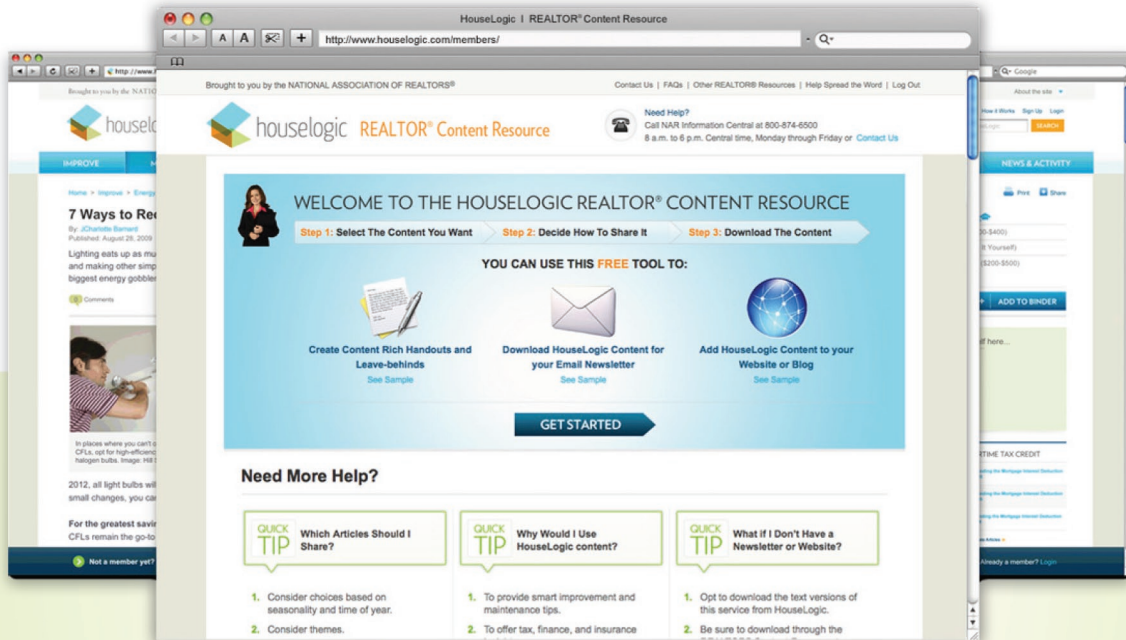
HouseLogic | REALTOR® Content Resource

A A + http://www.houselogic.com/members/

Brought to you by the NATIONAL ASSOCIATION OF REALTORS®

Contact Us | FAQs | Other REALTOR® Resources | Help Spread the Word | Log Out

houselogic REALTOR® Content Resource

Need Help?
Call NAR Information Central at 800-874-6500
8 a.m. to 6 p.m. Central time, Monday through Friday or Contact Us

WELCOME TO THE HOUSELOGIC REALTOR® CONTENT RESOURCE

Step 1: Select The Content You Want
Step 2: Decide How To Share It
Step 3: Download The Content

YOU CAN USE THIS FREE TOOL TO:

Create Content Rich Handouts and Leave-behinds
See Sample

Download HouseLogic Content for your Email Newsletter
See Sample

Add HouseLogic Content to your Website or Blog
See Sample

GET STARTED

Need More Help?

QUICK TIP Which Articles Should I Share?

1. Consider choices based on seasonality and time of year.
2. Consider themes.

QUICK TIP Why Would I Use HouseLogic content?

1. To provide smart improvement and maintenance tips.
2. To offer tax, finance, and insurance

QUICK TIP What if I Don't Have a Newsletter or Website?

1. Opt to download the text versions of this service from HouseLogic.
2. Be sure to download through the

Brought to you by the NATIO
houselo
IMPROVE
Home > Improve > Energ
7 Ways to Re
By: JCharlotte Barnard
Published: August 28, 2009
Lighting eats up as mu and making other simp biggest energy gobble
Comments
In places where you can't CFLs, opt for high-efficienc halogen bulbs. Image: Hill
2012, all light bulbs wil small changes, you ca
For the greatest savi CFLs remain the go-to
Not a member yet?

Google
About the site
How it Works Sign Up Login
SEARCH
NEWS & ACTIVITY
Print Share
00-$400)
It Yourself)
($200-$500)
ADD TO BINDER
lf here...
TIME TAX CREDIT
Already a member? Login